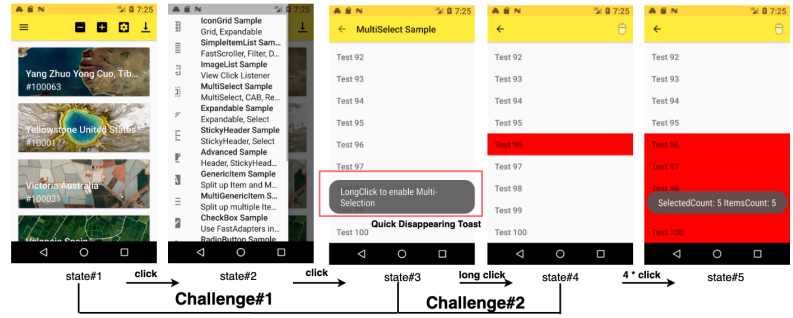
7:25

Yang Zhuo Yong Cuo, Tib...
#100063

Yellowstone United States
#100017

Victoria Australia
#100031

Valencia Spain

7:25

IconGrid Sample
Grid, Expandable
SimpleItemList Sam...
FastScroller, Filter, D...
ImageList Sample
View Click Listener
MultiSelect Sample
MultiSelect, CAB, Re...
Expandable Sample
Expandable, Select
StickyHeader Sample
StickyHeader, Select
Advanced Sample
Header, StickyHead...
GenericItem Sample
Split up Item and M...
MultiGenericItem S...
Split up multiple Ite...
CheckBox Sample
Use FastAdapters in...
RadioButton Sample

7:25
MultiSelect Sample
Test 92
Test 93
Test 94
Test 95
Test 96
Test 97
LongClick to enable Multi-Selection
Quick Disappearing Toast
Test 100

7:25
Test 92
Test 93
Test 94
Test 95
Test 96
Test 97
Test 98
Test 99
Test 100

7:25
Test 92
Test 93
Test 94
Test 95
Test 96
Test 97
Test 98
SelectedCount: 5 ItemsCount: 5
Test 100

state#1
click
state#2
click
state#3
long click
state#4
4 * click
state#5
Challenge#1
Challenge#2